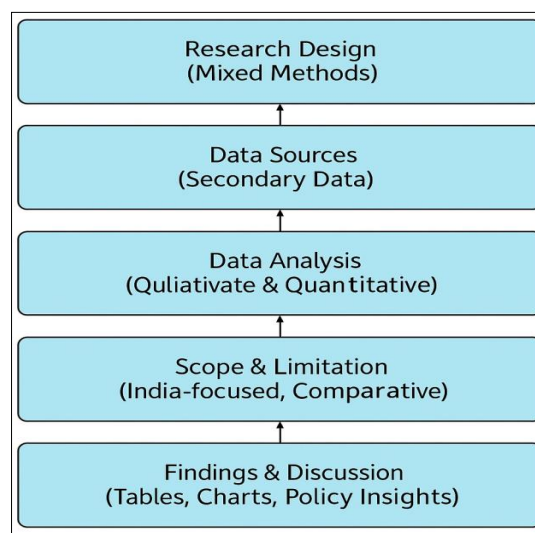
Research Design
(Mixed Methods)

Data Sources
(Secondary Data)

Data Analysis
(Quliativate & Quantitative)

Scope & Limitation
(India-focused, Comparative)

Findings & Discussion
(Tables, Charts, Policy Insights)